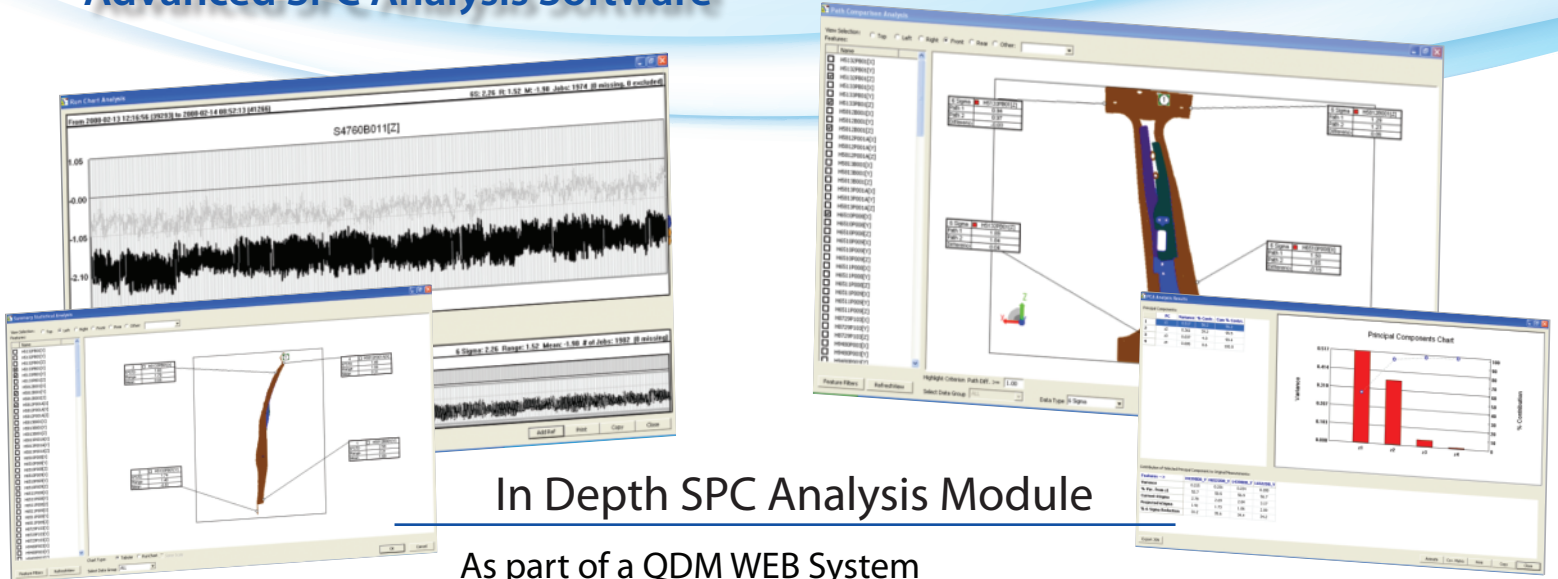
Advanced SPC Analysis Software

Run Chart Analysis

6S: 2.26 R: 1.52 M: -1.98 Jobs: 1974 (0 missing, 0 excluded)

From 2008-02-13 12:16:56 [39293] to 2008-02-14 08:52:13 [41266]

S4760B011[Z]

1.05

-0.00

-1.05

-2.10

6 Sigma: 2.26 Range: 1.52 Mean: -1.98 # of Jobs: 1982 (0 missing)

Add Ref Print Copy Close

Summary Statistical Analysis

View Selection: Top Left Right Front Rear Other

Features

Name

Feature Filters Refresh View Chart Type Tabular Run Chart Select Data Group

OK Cancel

Path Comparison Analysis

View Selection: Top Left Right Front Rear Other:

Features:

Name

6 Sigma

Path 1

Path 2

Difference

Feature Filters Refresh View

Highlight Criterion: Path Diff. >= 1.00

Select Data Group

Data Type: 6 Sigma

PCA Analysis Results

Principal Components

Principal Components Chart

Variance

% Contribution

In Depth SPC Analysis Module

As part of a QDM WEB System